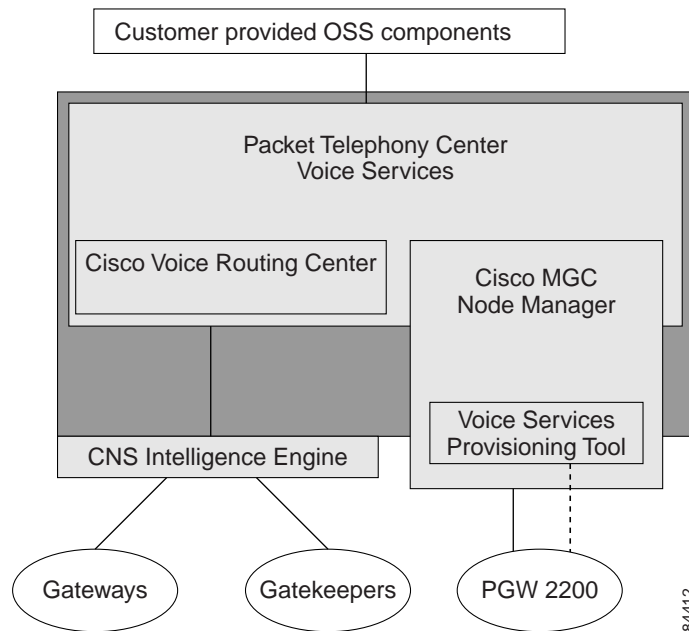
Customer provided OSS components

Packet Telephony Center
Voice Services

Cisco Voice Routing Center

Cisco MGC
Node Manager

Voice Services
Provisioning Tool

CNS Intelligence Engine

Gateways

Gatekeepers

PGW 2200

84412